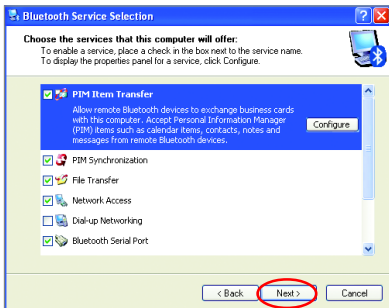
Bluetooth Service Selection

Choose the services that this computer will offer:
To enable a service, place a check in the box next to the service name. To display the properties panel for a service, click Configure.

PIM Item Transfer
Allow remote Bluetooth devices to exchange business cards with this computer. Accept Personal Information Manager (PIM) items such as calendar items, contacts, notes and messages from remote Bluetooth devices.
Configure

PIM Synchronization
File Transfer
Network Access
Dial-up Networking
Bluetooth Serial Port

< Back
Next >
Cancel